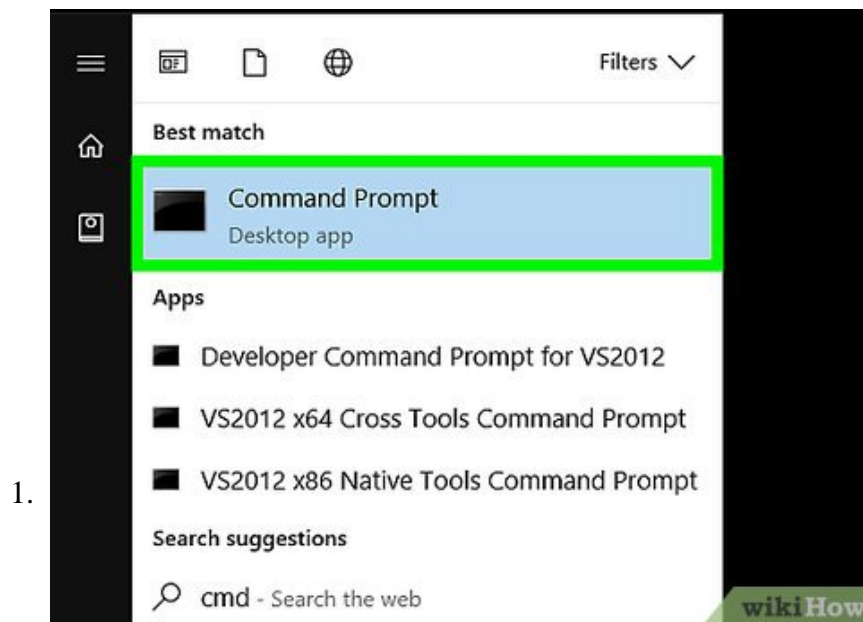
1.

Filters

Best match

Command Prompt
Desktop app

Apps

Developer Command Prompt for VS2012

VS2012 x64 Cross Tools Command Prompt

VS2012 x86 Native Tools Command Prompt

Search suggestions

cmd - Search the web

wikiHow